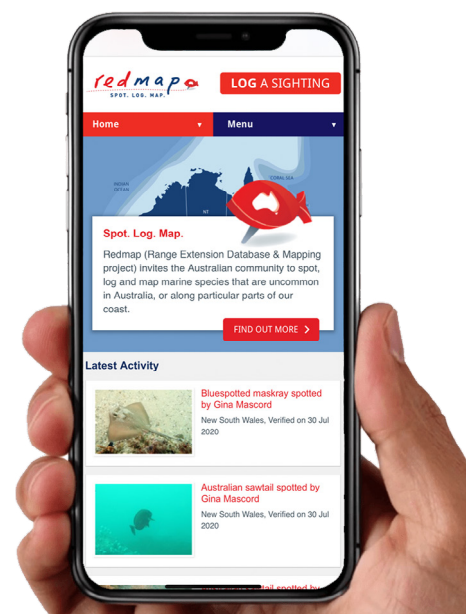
redmap
SPOT. LOG. MAP.

LOG A SIGHTING

Home ▾
Menu ▾

INDIAN OCEAN
CORAL SEA
NT

Spot. Log. Map.

Redmap (Range Extension Database & Mapping project) invites the Australian community to spot, log and map marine species that are uncommon in Australia, or along particular parts of our coast.

FIND OUT MORE

Latest Activity

Bluespotted maskray spotted by Gina Mascord
New South Wales, Verified on 30 Jul 2020

Australian sawtail spotted by Gina Mascord
New South Wales, Verified on 30 Jul 2020

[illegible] spotted by